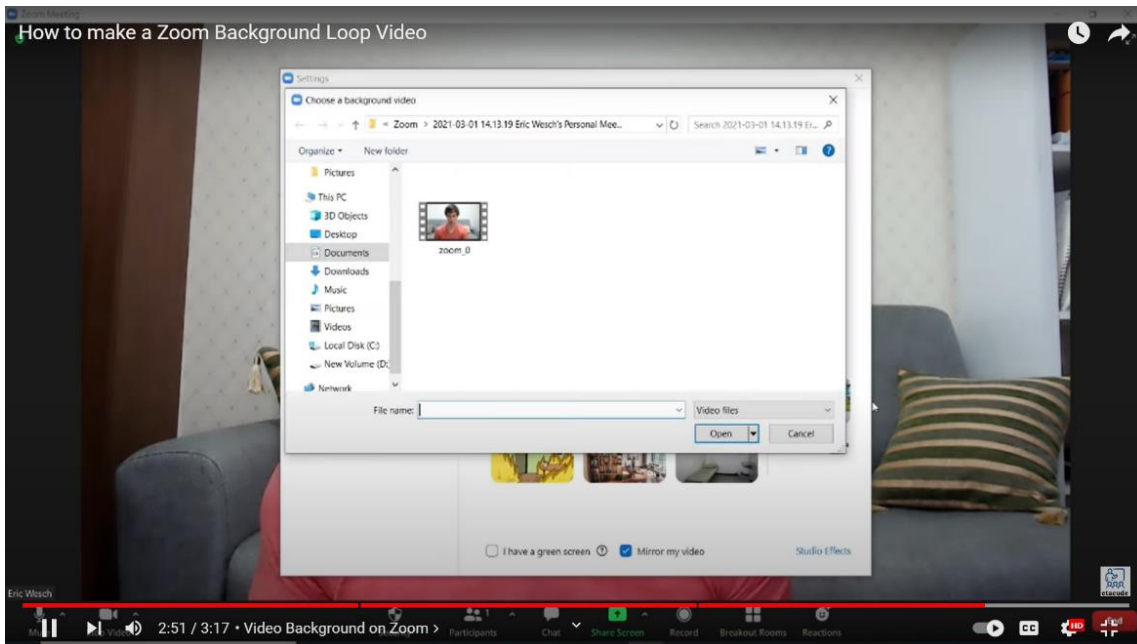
Zoom Meeting

How to make a Zoom Background Loop Video

Settings

Choose a background video

« Zoom > 2021-03-01 14.13.19 Eric Wesch's Personal Mee...

Search 2021-03-01 14.13.19 Er...

Organize ▾ New folder

Pictures
This PC
3D Objects
Desktop
Documents
Downloads
Music
Pictures
Videos
Local Disk (C:)
New Volume (D:)
Network

zoom_0

File name:

Video files

Open

Cancel

I have a green screen

Mirror my video

Studio Effects

Eric Wesch

Participants Chat Share Screen Record Breakout Rooms Reactions

2:51 / 3:17 • Video Background on Zoom ›

HD

CC

etacude